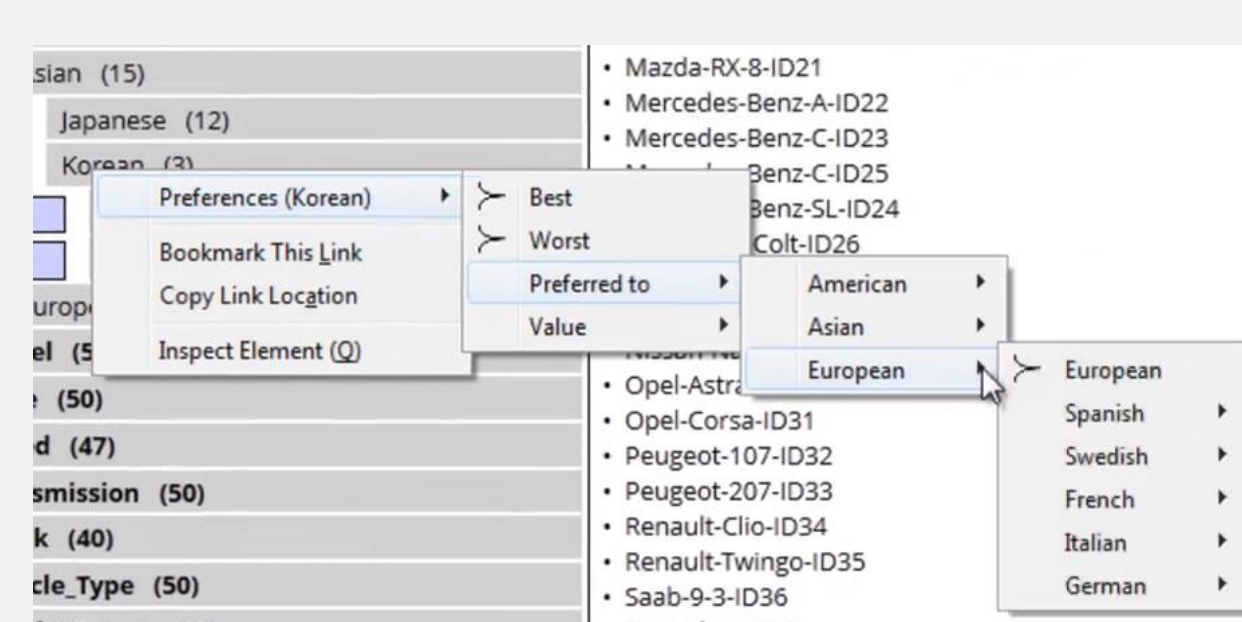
sian (15)

Japanese (12)

Korean (3)

urop

el (5

(50)

d (47)

smission (50)

k (40)

cle_Type (50)

Preferences (Korean)

Bookmark This Link

Copy Link Location

Inspect Element (Q)

Best

Worst

Preferred to

Value

American

Asian

European

European

Spanish

Swedish

French

Italian

German

- Mazda-RX-8-ID21
- Mercedes-Benz-A-ID22
- Mercedes-Benz-C-ID23
- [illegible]Benz-C-ID25
- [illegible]Benz-SL-ID24
- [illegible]Colt-ID26
- Opel-Astra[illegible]
- Opel-Corsa-ID31
- Peugeot-107-ID32
- Peugeot-207-ID33
- Renault-Clio-ID34
- Renault-Twingo-ID35
- Saab-9-3-ID36